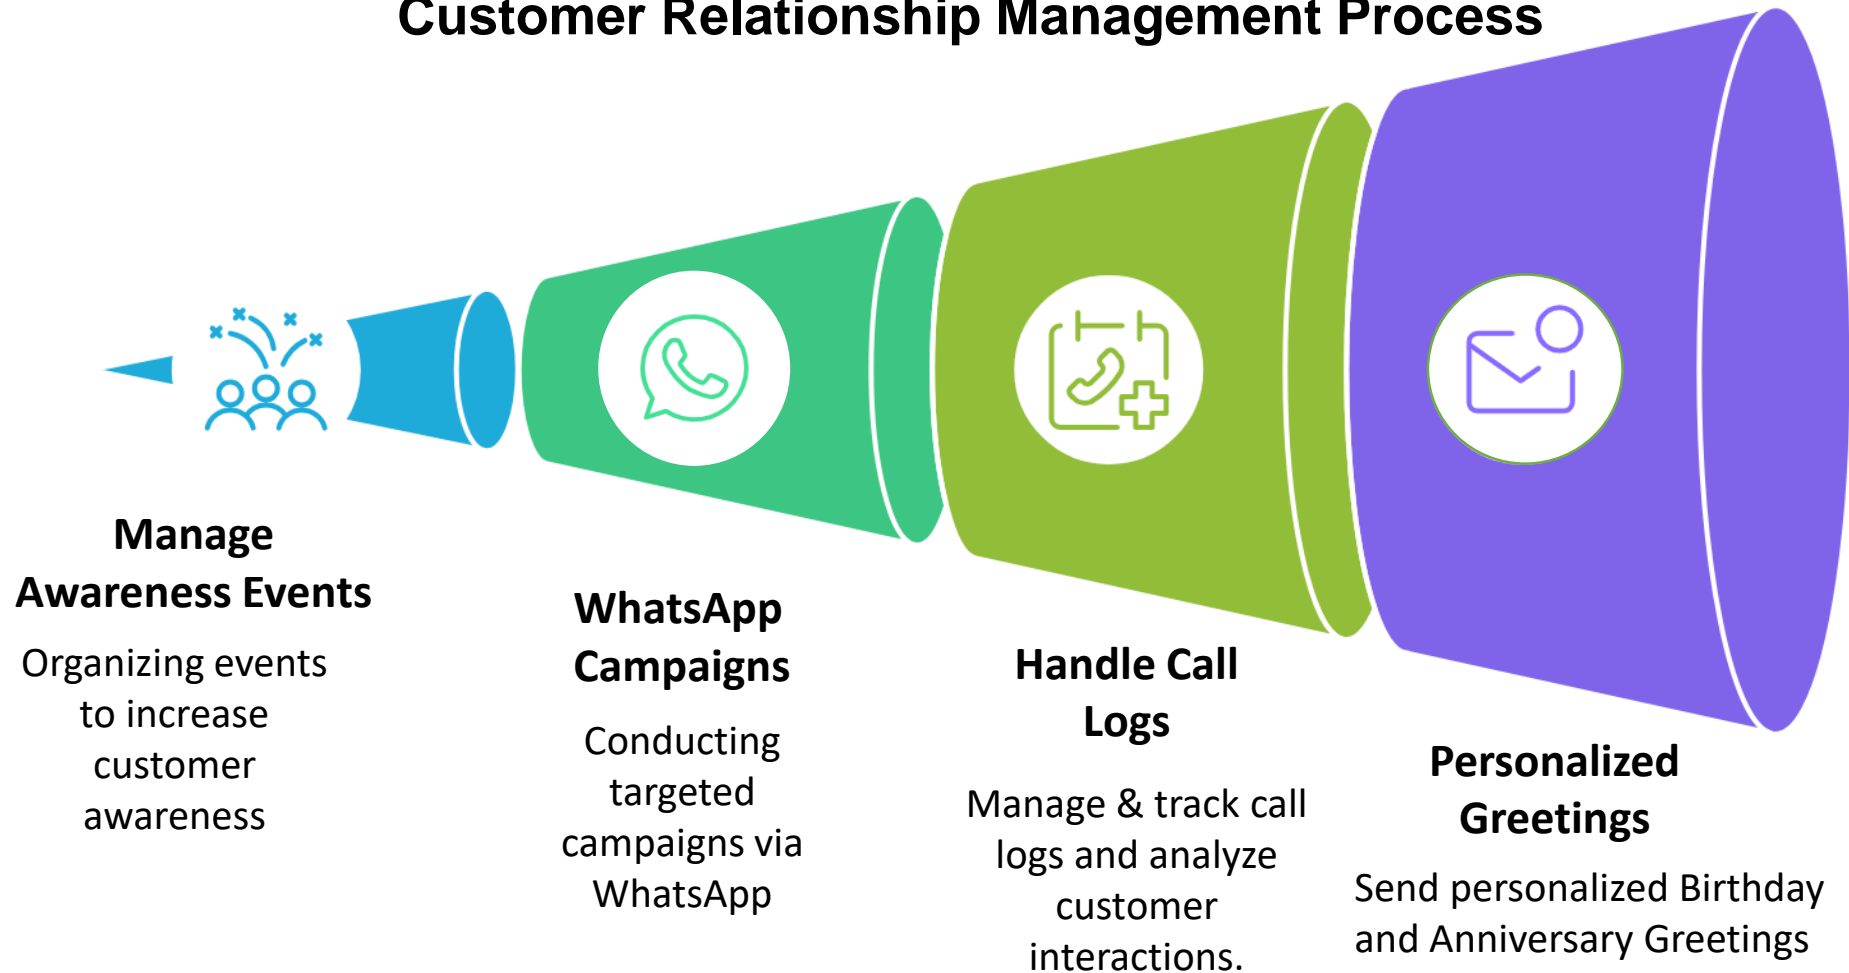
Customer Relationship Management Process

Manage Awareness Events

Organizing events to increase customer awareness

WhatsApp Campaigns

Conducting targeted campaigns via WhatsApp

Handle Call Logs

Manage & track call logs and analyze customer interactions.

Personalized Greetings

Send personalized Birthday and Anniversary Greetings